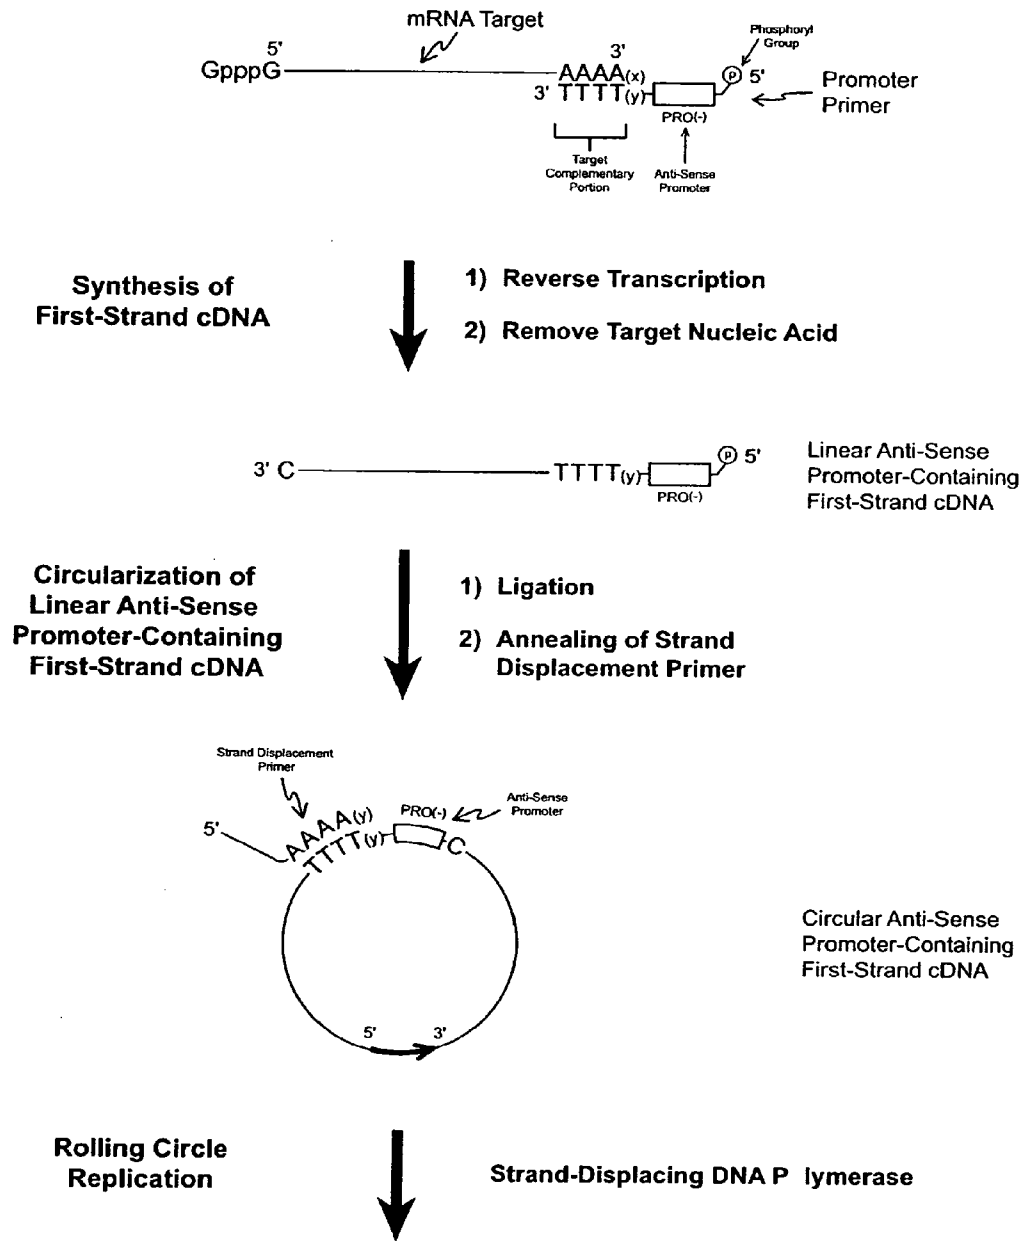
mRNA Target

5' GpppG AAAA(x) 3'

3' TTTT(y) PRO(-) P 5'

Phosphoryl Group

Promoter Primer

Target Complementary Portion

Anti-Sense Promoter

Synthesis of First-Strand cDNA

1) Reverse Transcription

2) Remove Target Nucleic Acid

3' C TTTT(y) PRO(-) P 5'

Linear Anti-Sense Promoter-Containing First-Strand cDNA

Circularization of Linear Anti-Sense Promoter-Containing First-Strand cDNA

1) Ligation

2) Annealing of Strand Displacement Primer

Strand Displacement Primer

Anti-Sense Promoter

5' AAAA(y) TTTT(y) PRO(-) C

5' 3'

Circular Anti-Sense Promoter-Containing First-Strand cDNA

Rolling Circle Replication

Strand-Displacing DNA P lymerase